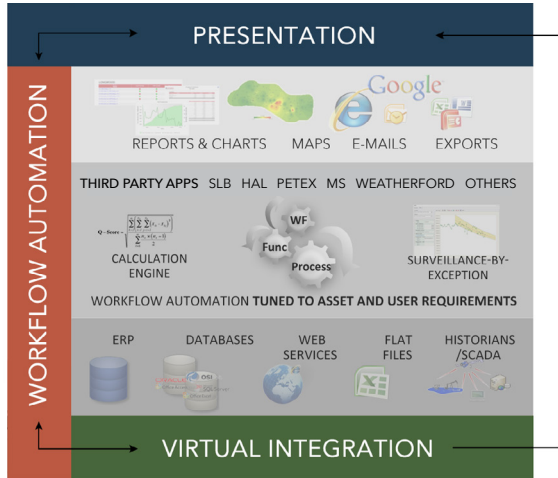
PRESENTATION

WORKFLOW AUTOMATION

Google

REPORTS & CHARTS MAPS E-MAILS EXPORTS

THIRD PARTY APPS SLB HAL PETEX MS WEATHERFORD OTHERS

WF

Func

Process

CALCULATION ENGINE

SURVEILLANCE-BY-EXCEPTION

WORKFLOW AUTOMATION TUNED TO ASSET AND USER REQUIREMENTS

ERP DATABASES WEB SERVICES FLAT FILES HISTORIANS /SCADA

VIRTUAL INTEGRATION